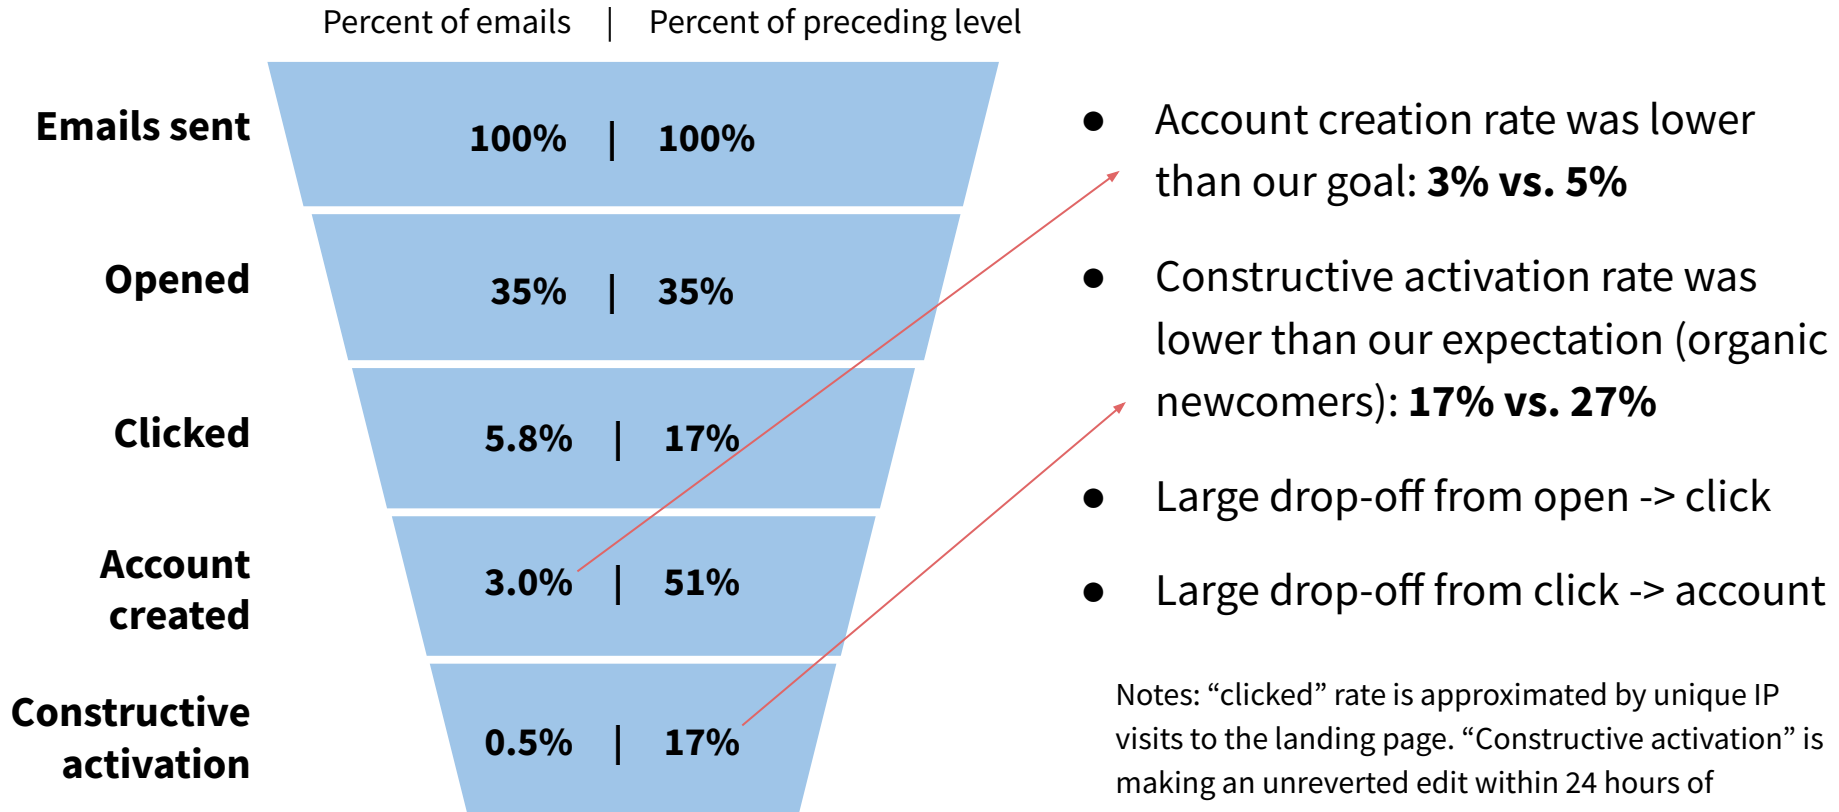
Percent of emails | Percent of preceding level

Emails sent 100% | 100%

Opened 35% | 35%

Clicked 5.8% | 17%

Account created 3.0% | 51%

Constructive activation 0.5% | 17%

● Account creation rate was lower than our goal: **3% vs. 5%**

● Constructive activation rate was lower than our expectation (organic newcomers): **17% vs. 27%**

● Large drop-off from open -> click

● Large drop-off from click -> account

Notes: “clicked” rate is approximated by unique IP visits to the landing page. “Constructive activation” is making an unreverted edit within 24 hours of